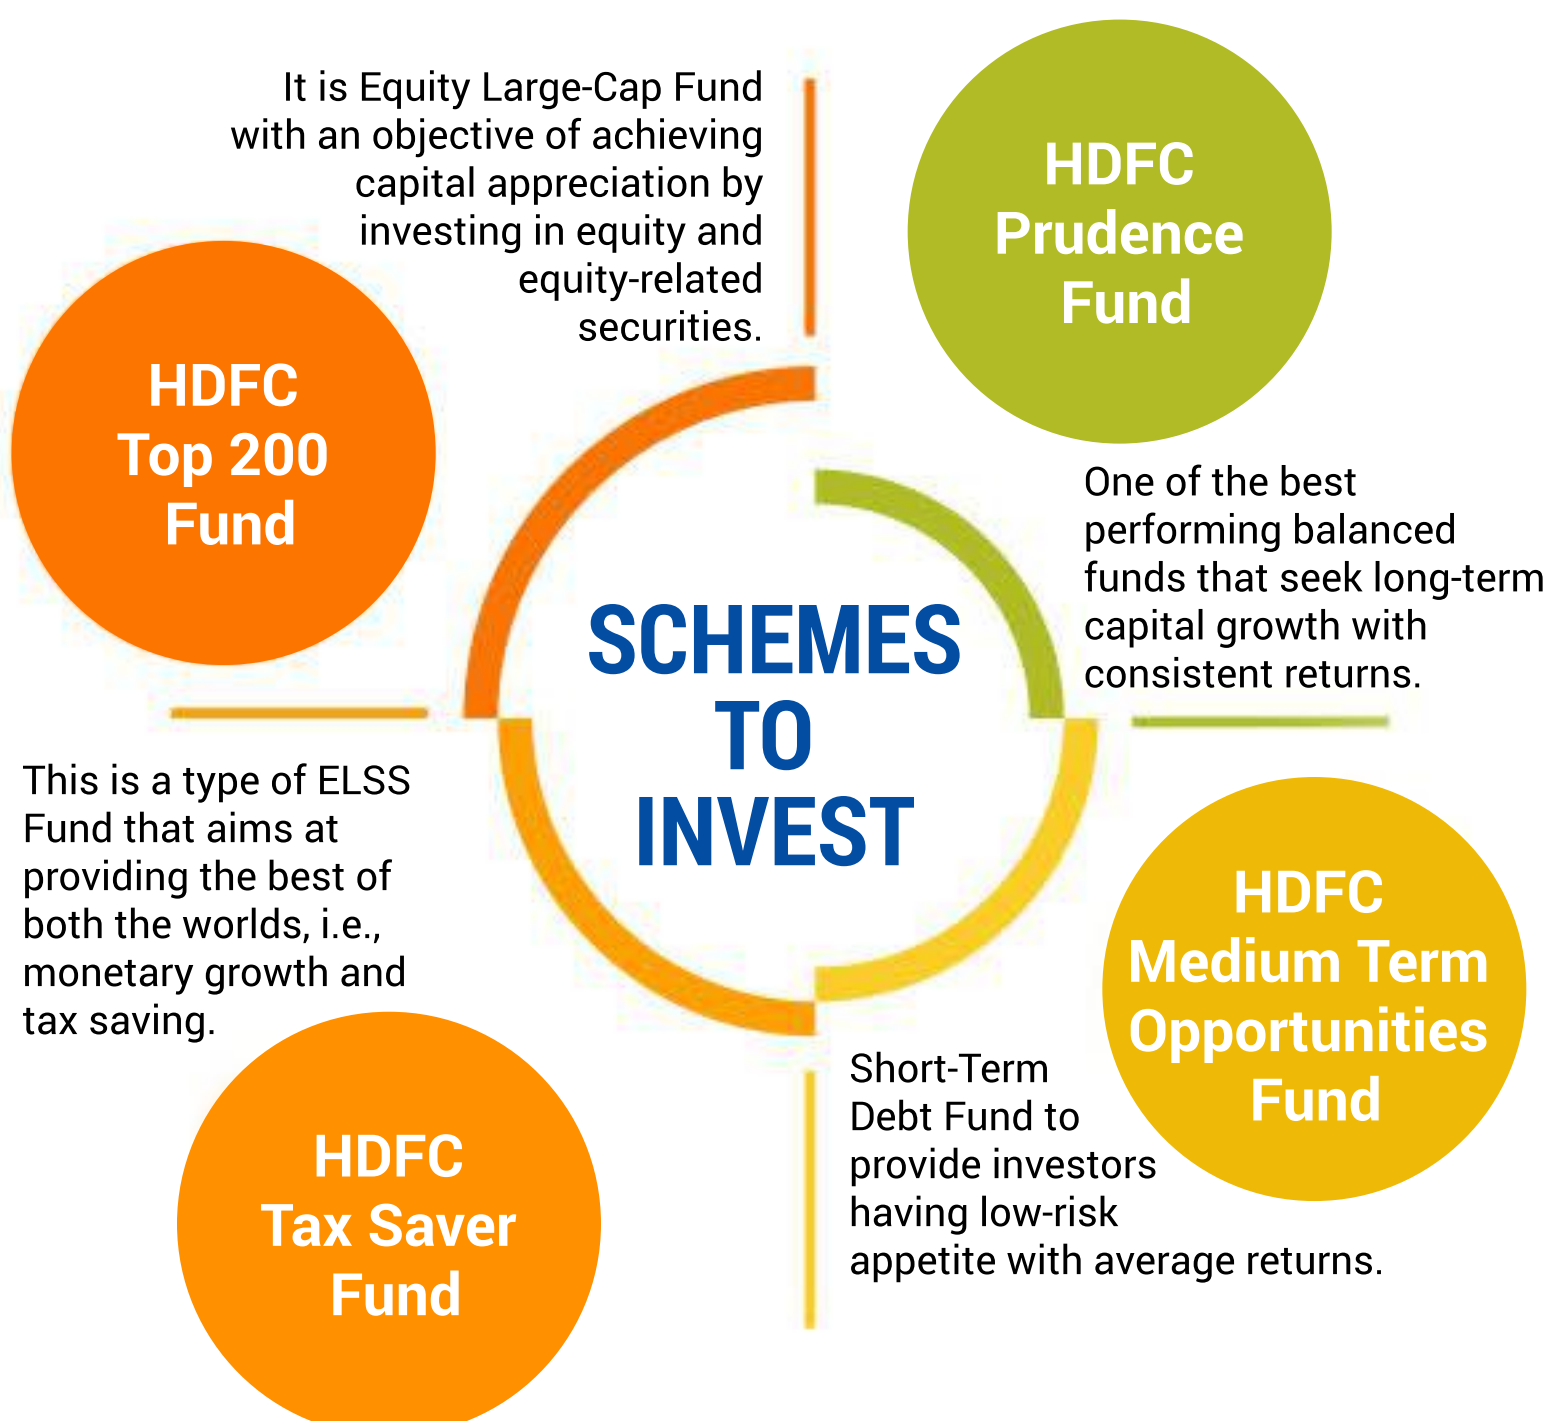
It is Equity Large-Cap Fund with an objective of achieving capital appreciation by investing in equity and equity-related securities.

HDFC Prudence Fund

HDFC Top 200 Fund

One of the best performing balanced funds that seek long-term capital growth with consistent returns.

SCHEMES TO INVEST

This is a type of ELSS Fund that aims at providing the best of both the worlds, i.e., monetary growth and tax saving.

HDFC Medium Term Opportunities Fund

Short-Term Debt Fund to provide investors having low-risk appetite with average returns.

HDFC Tax Saver Fund